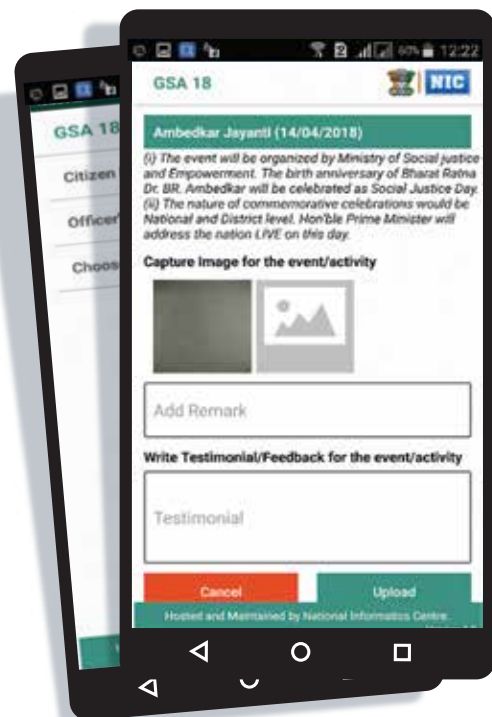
GSA 18

Citizen

Officer

Choos

12:22

GSA 18

NIC

Ambedkar Jayanti (14/04/2018)

(i) The event will be organized by Ministry of Social justice and Empowerment. The birth anniversary of Bharat Ratna Dr. BR. Ambedkar will be celebrated as Social Justice Day. (ii) The nature of commemorative celebrations would be National and District level. Hon'ble Prime Minister will address the nation LIVE on this day.

Capture Image for the event/activity

Add Remark

Write Testimonial/Feedback for the event/activity

Testimonial

Cancel

Upload

Hosted and Maintained by National Informatics Centre.